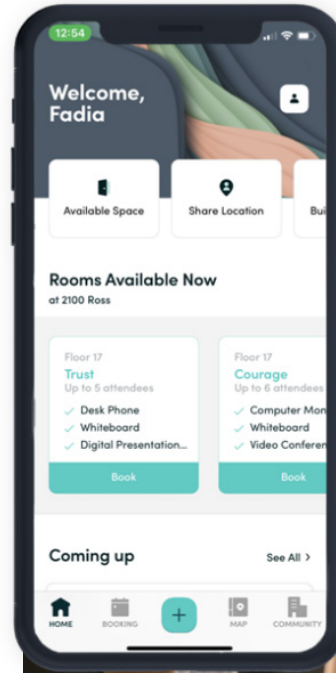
12:54

Welcome, Fadia

Available Space

Share Location

Bui

Rooms Available Now
at 2100 Ross

Floor 17
Trust
Up to 5 attendees
Desk Phone
Whiteboard
Digital Presentation...
Book

Floor 17
Courage
Up to 6 attendees
Computer Mon
Whiteboard
Video Conferen
Book

Coming up
See All >

HOME
BOOKING
+
MAP
COMMUNITY